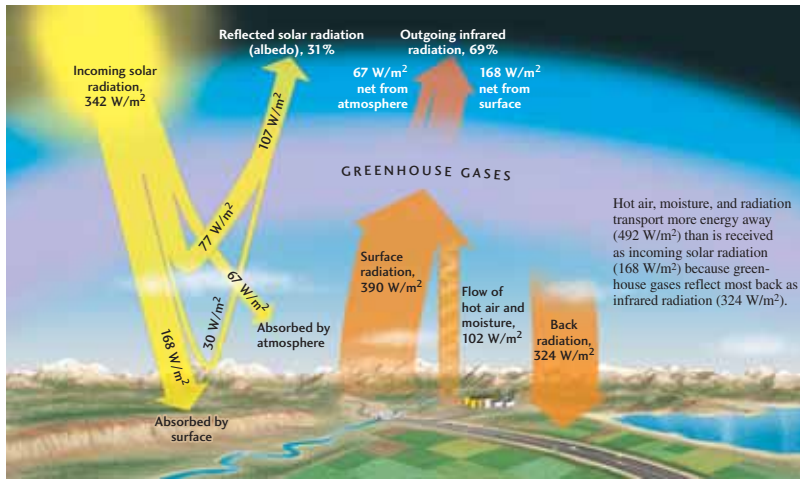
Incoming solar radiation, 342 W/m$^2$

Reflected solar radiation (albedo), 31%

Outgoing infrared radiation, 69%

67 W/m$^2$ net from atmosphere

168 W/m$^2$ net from surface

107 W/m$^2$

77 W/m$^2$

67 W/m$^2$

30 W/m$^2$

168 W/m$^2$

GREENHOUSE GASES

Hot air, moisture, and radiation transport more energy away (492 W/m$^2$) than is received as incoming solar radiation (168 W/m$^2$) because greenhouse gases reflect most back as infrared radiation (324 W/m$^2$).

Surface radiation, 390 W/m$^2$

Flow of hot air and moisture, 102 W/m$^2$

Back radiation, 324 W/m$^2$

Absorbed by atmosphere

Absorbed by surface